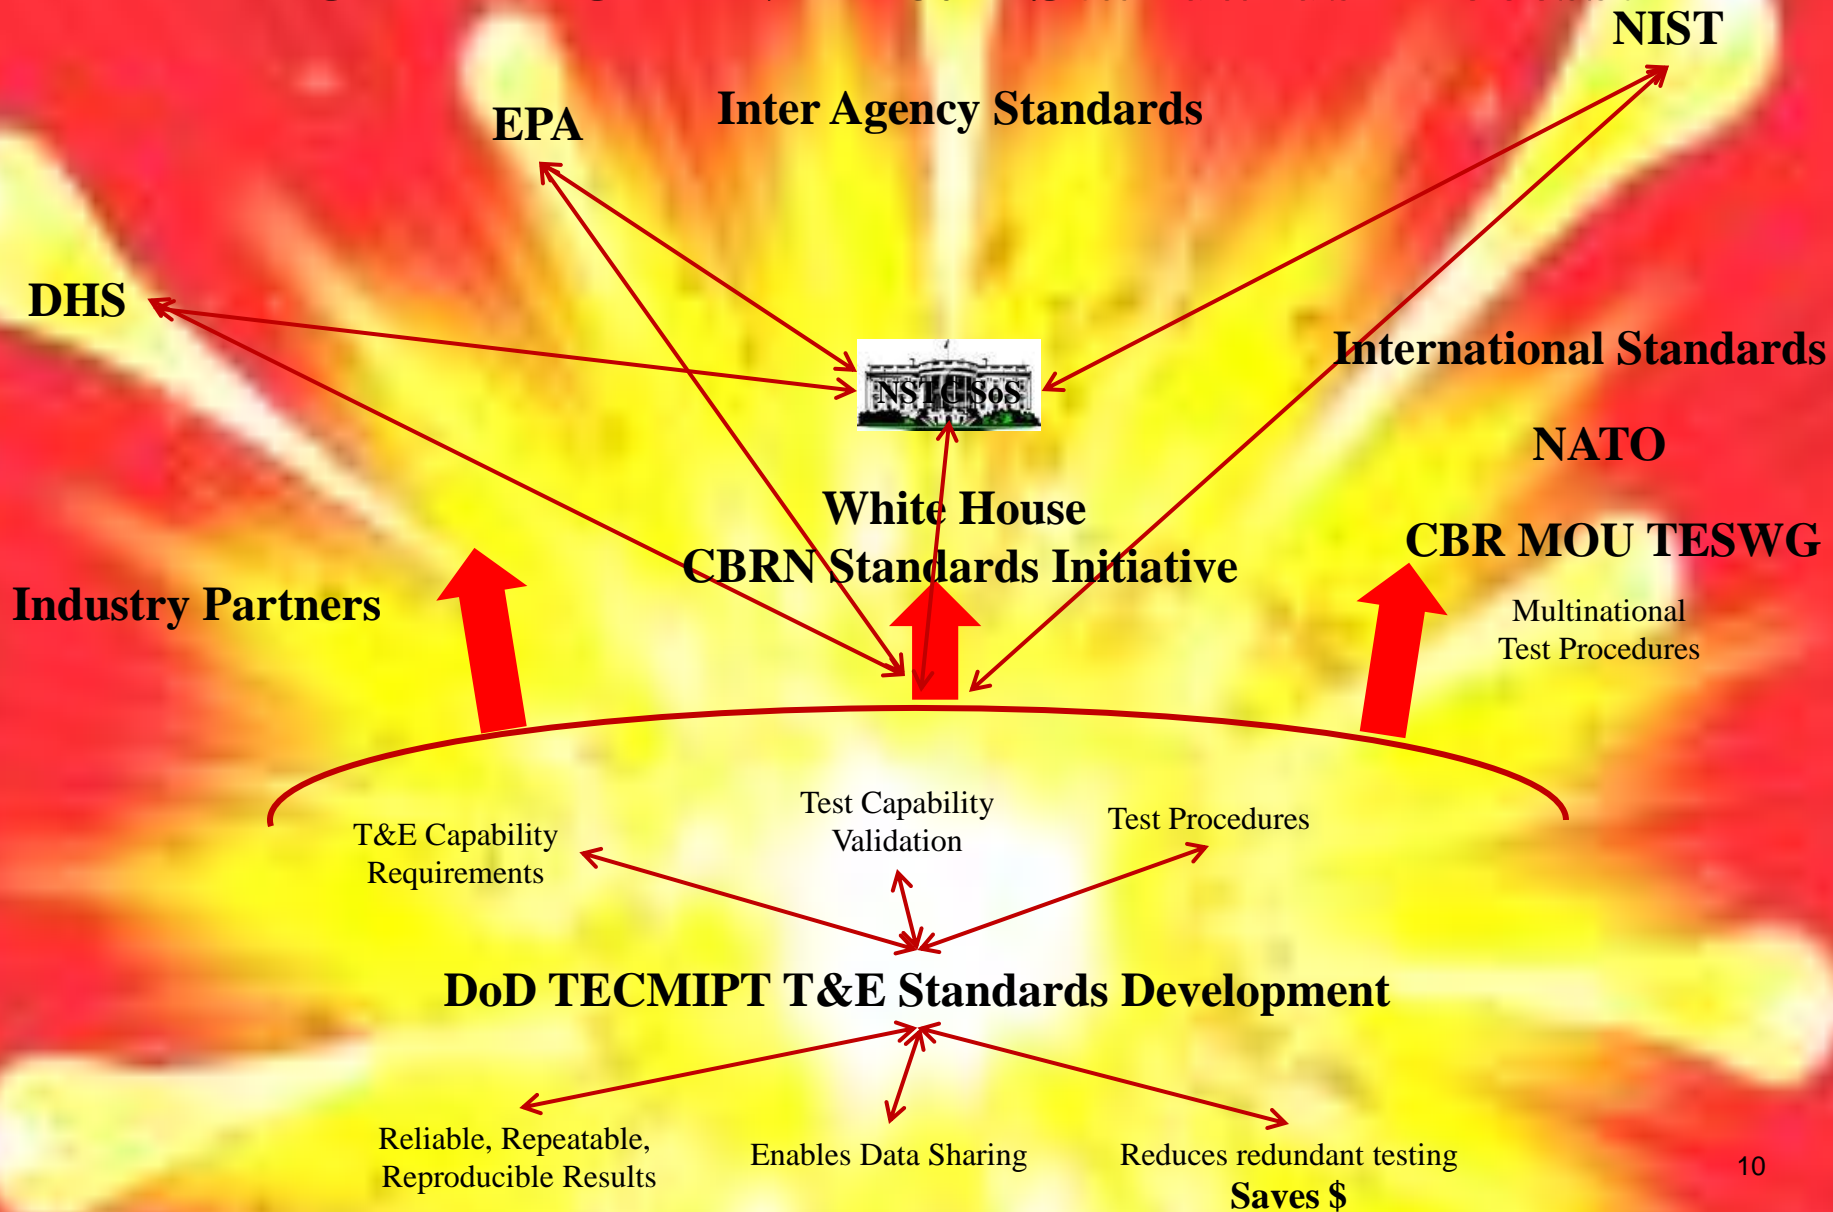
NIST

EPA

Inter Agency Standards

DHS

NSTC SoS

International Standards

NATO

White House
CBRN Standards Initiative

CBR MOU TESWG

Multinational
Test Procedures

Industry Partners

T&E Capability
Requirements

Test Capability
Validation

Test Procedures

DoD TECMIPT T&E Standards Development

Reliable, Repeatable,
Reproducible Results

Enables Data Sharing

Reduces redundant testing
Saves $

10